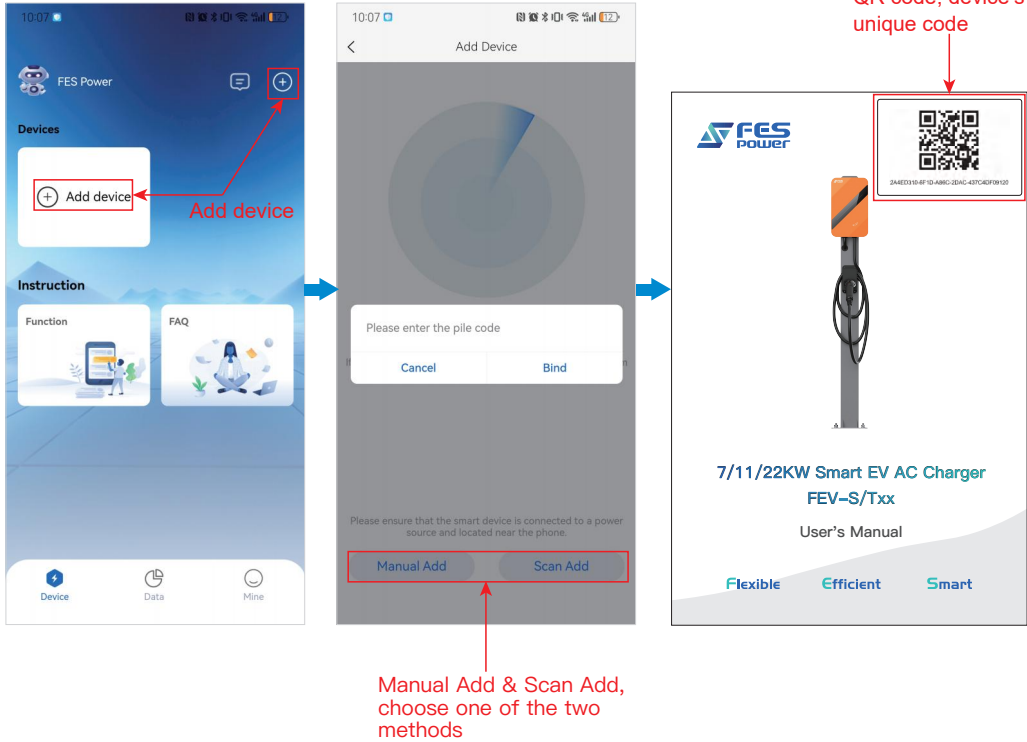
10:07

FES Power

Devices

Add device

Add device

Instruction

Function

FAQ

Device

Data

Mine

10:07

Add Device

Please enter the pile code

Cancel

Bind

Please ensure that the smart device is connected to a power source and located near the phone.

Manual Add

Scan Add

Manual Add & Scan Add, choose one of the two methods

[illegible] code, device's unique code

FES power

2A4ED310-6F1D-A86C-2DAC-437C4DF09120

7/11/22KW Smart EV AC Charger
FEV-S/Txx

User's Manual

Flexible Efficient Smart